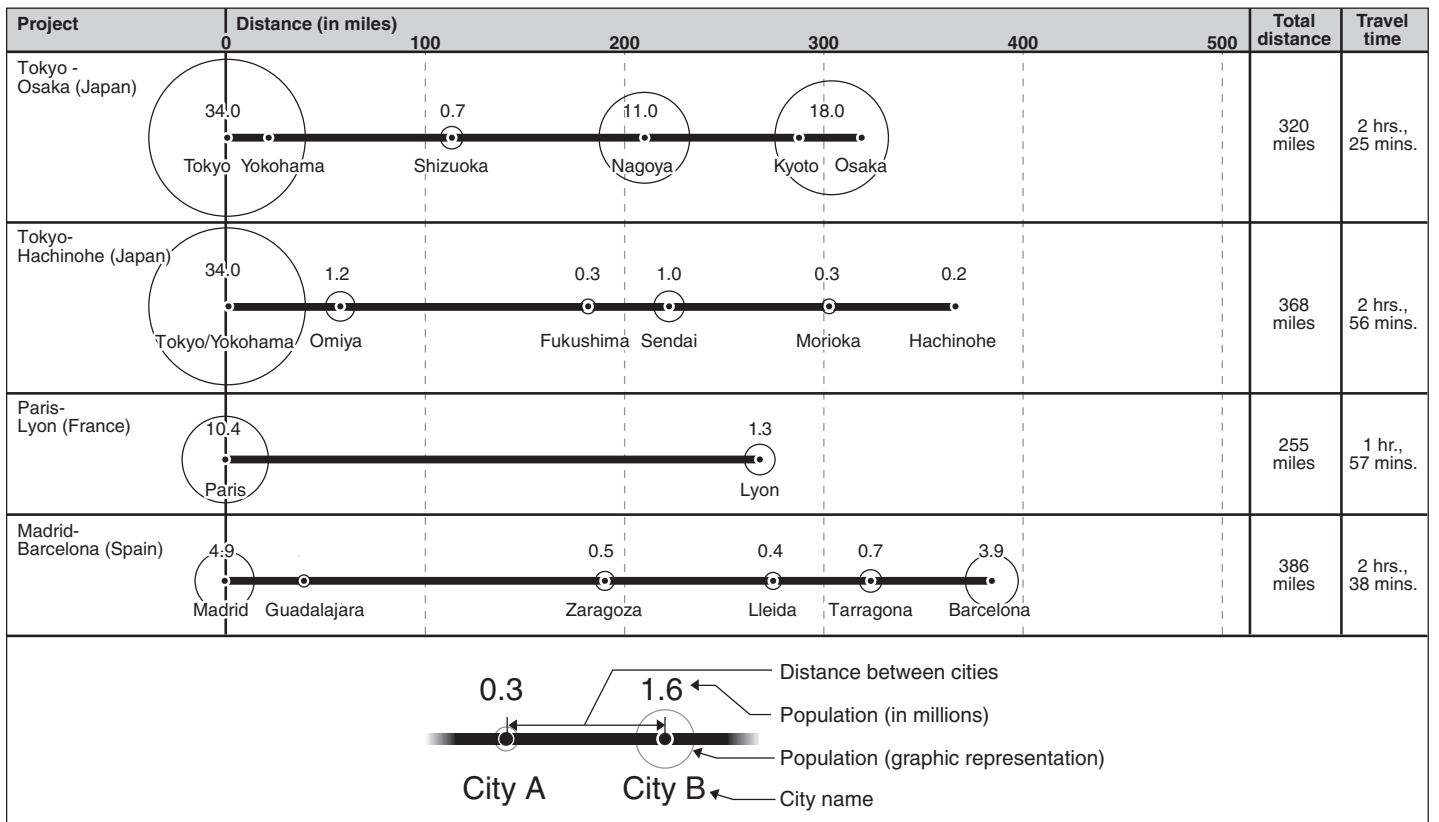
| Project | Distance (in miles) 0 100 200 300 400 500 | Total distance | Travel time |
|---|---|---|---|
| Tokyo - Osaka (Japan) | 34.0 Tokyo Yokohama; 0.7 Shizuoka; 11.0 Nagoya; 18.0 Kyoto Osaka | 320 miles | 2 hrs., 25 mins. |
| Tokyo-Hachinohe (Japan) | 34.0 Tokyo/Yokohama; 1.2 Omiya; 0.3 Fukushima; 1.0 Sendai; 0.3 Morioka; 0.2 Hachinohe | 368 miles | 2 hrs., 56 mins. |
| Paris-Lyon (France) | 10.4 Paris; 1.3 Lyon | 255 miles | 1 hr., 57 mins. |
| Madrid-Barcelona (Spain) | 4.9 Madrid Guadalajara; 0.5 Zaragoza; 0.4 Lleida; 0.7 Tarragona; 3.9 Barcelona | 386 miles | 2 hrs., 38 mins. |

0.3
1.6
Distance between cities
Population (in millions)
Population (graphic representation)
City A
City B
City name